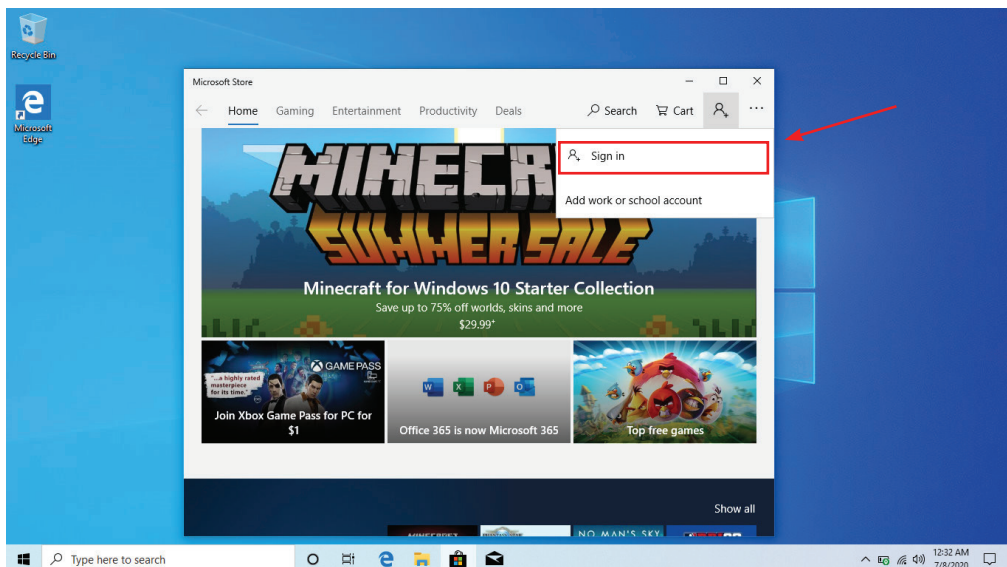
Recycle Bin

Microsoft Edge

Microsoft Store

Home Gaming Entertainment Productivity Deals

Search Cart ...

Sign in

Add work or school account

MINECR

SUMMER SALE

Minecraft for Windows 10 Starter Collection

Save up to 75% off worlds, skins and more

$29.99*

"...a highly rated masterpiece for its time."

GAME PASS

Join Xbox Game Pass for PC for $1

Office 365 is now Microsoft 365

Top free games

Show all

NO MAN'S SKY

Type here to search

12:32 AM

7/8/2020